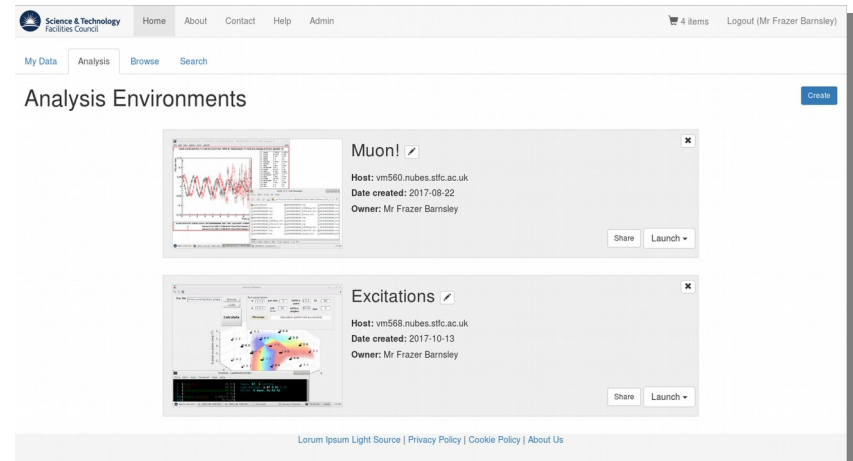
Science & Technology Facilities Council

Home About Contact Help Admin

4 items Logout (Mr Frazer Barnsley)

My Data Analysis Browse Search

Analysis Environments

Create

Muon!

Host: vm560.nubes.stfc.ac.uk
Date created: 2017-08-22
Owner: Mr Frazer Barnsley

Share Launch

Excitations

Host: vm568.nubes.stfc.ac.uk
Date created: 2017-10-13
Owner: Mr Frazer Barnsley

Share Launch

Lorum Ipsum Light Source | Privacy Policy | Cookie Policy | About Us